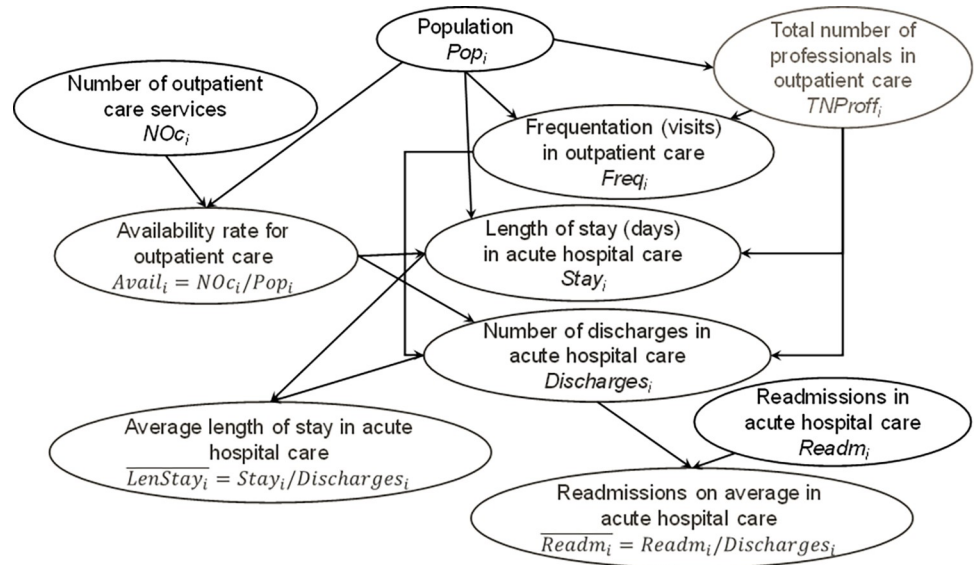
Population
$Pop_i$

Total number of professionals in outpatient care
$TNProff_i$

Number of outpatient care services
$NOc_i$

Frequentation (visits) in outpatient care
$Freq_i$

Availability rate for outpatient care
$Avail_i = NOc_i/Pop_i$

Length of stay (days) in acute hospital care
$Stay_i$

Number of discharges in acute hospital care
$Discharges_i$

Readmissions in acute hospital care
$Readm_i$

Average length of stay in acute hospital care
$\overline{LenStay_i} = Stay_i/Discharges_i$

Readmissions on average in acute hospital care
$\overline{Readm_i} = Readm_i/Discharges_i$